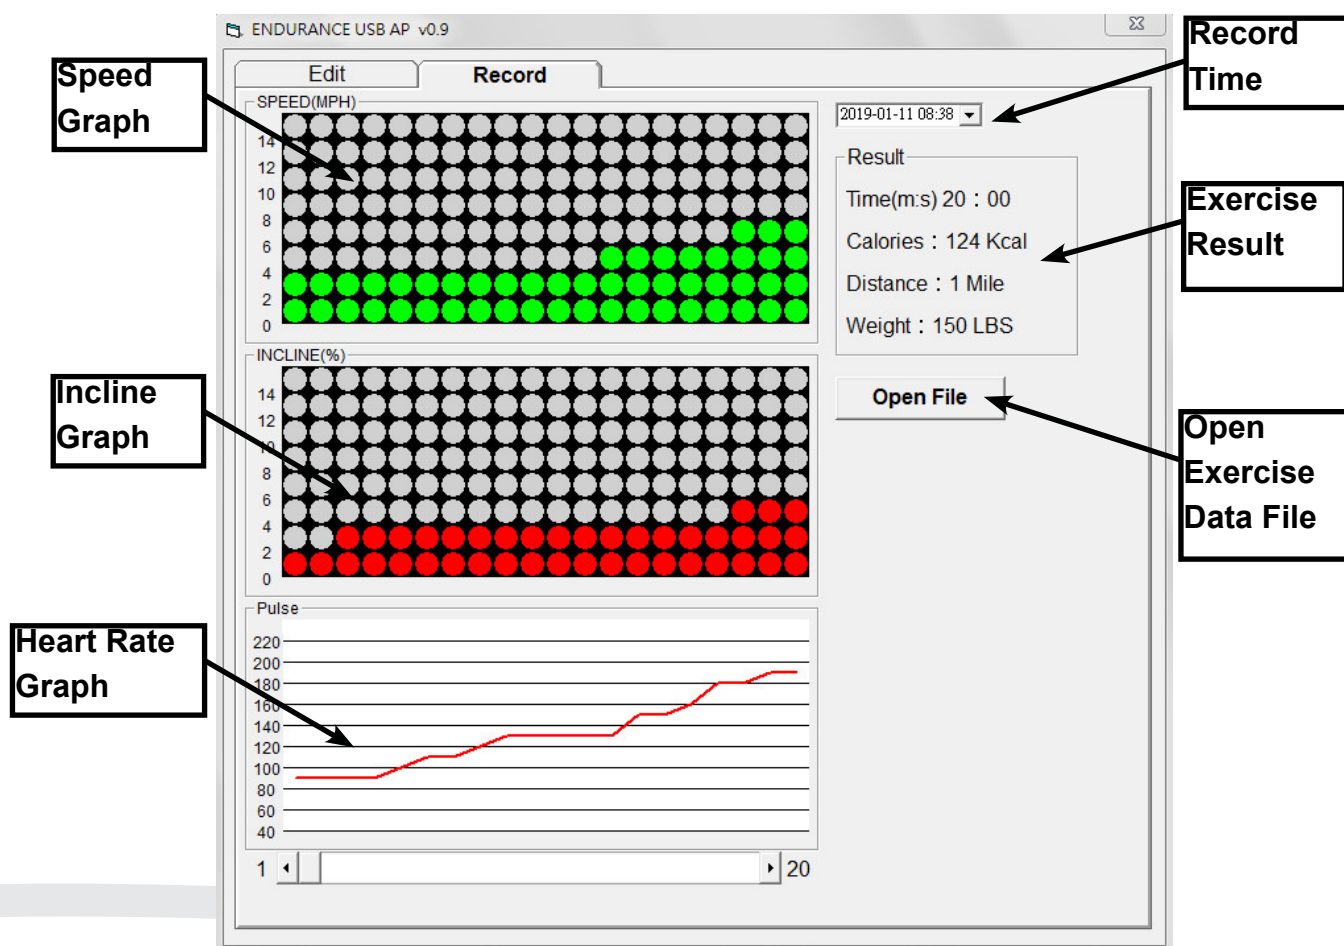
ENDURANCE USB AP v0.9

Speed Graph

Record Time

Edit

Record

SPEED(MPH)

14
12
10
8
6
4
2
0

2019-01-11 08:38

Result

Time(m:s) 20 : 00

Calories : 124 Kcal

Distance : 1 Mile

Weight : 150 LBS

Exercise Result

INCLINE(%)

Incline Graph

14
12
10
8
6
4
2
0

Open File

Open Exercise Data File

Pulse

Heart Rate Graph

220
200
180
160
140
120
100
80
60
40

1

20